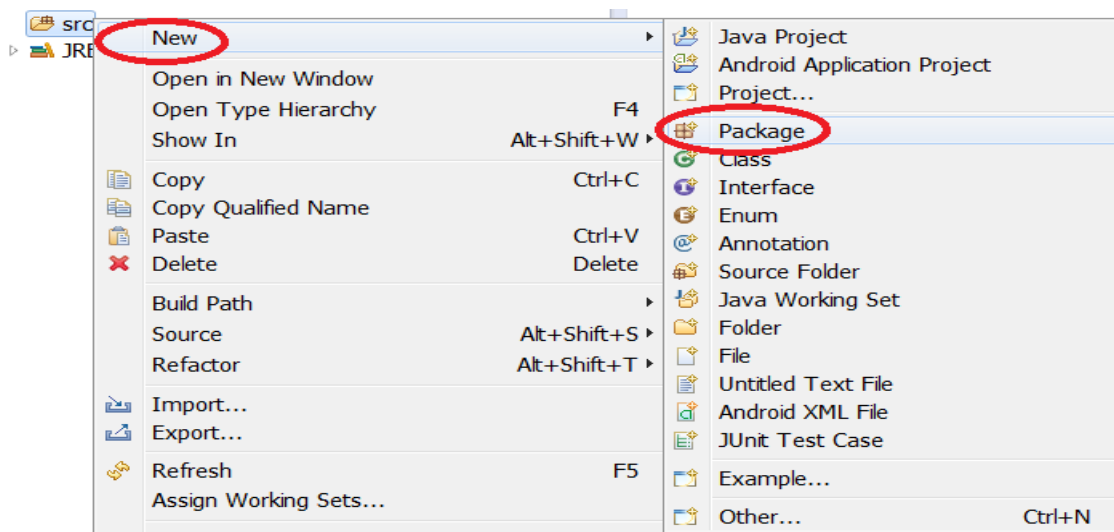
src
JRE

New
Open in New Window
Open Type Hierarchy F4
Show In Alt+Shift+W
Copy Ctrl+C
Copy Qualified Name
Paste Ctrl+V
Delete Delete
Build Path
Source Alt+Shift+S
Refactor Alt+Shift+T
Import...
Export...
Refresh F5
Assign Working Sets...

Java Project
Android Application Project
Project...
Package
Class
Interface
Enum
Annotation
Source Folder
Java Working Set
Folder
File
Untitled Text File
Android XML File
JUnit Test Case
Example...
Other... Ctrl+N